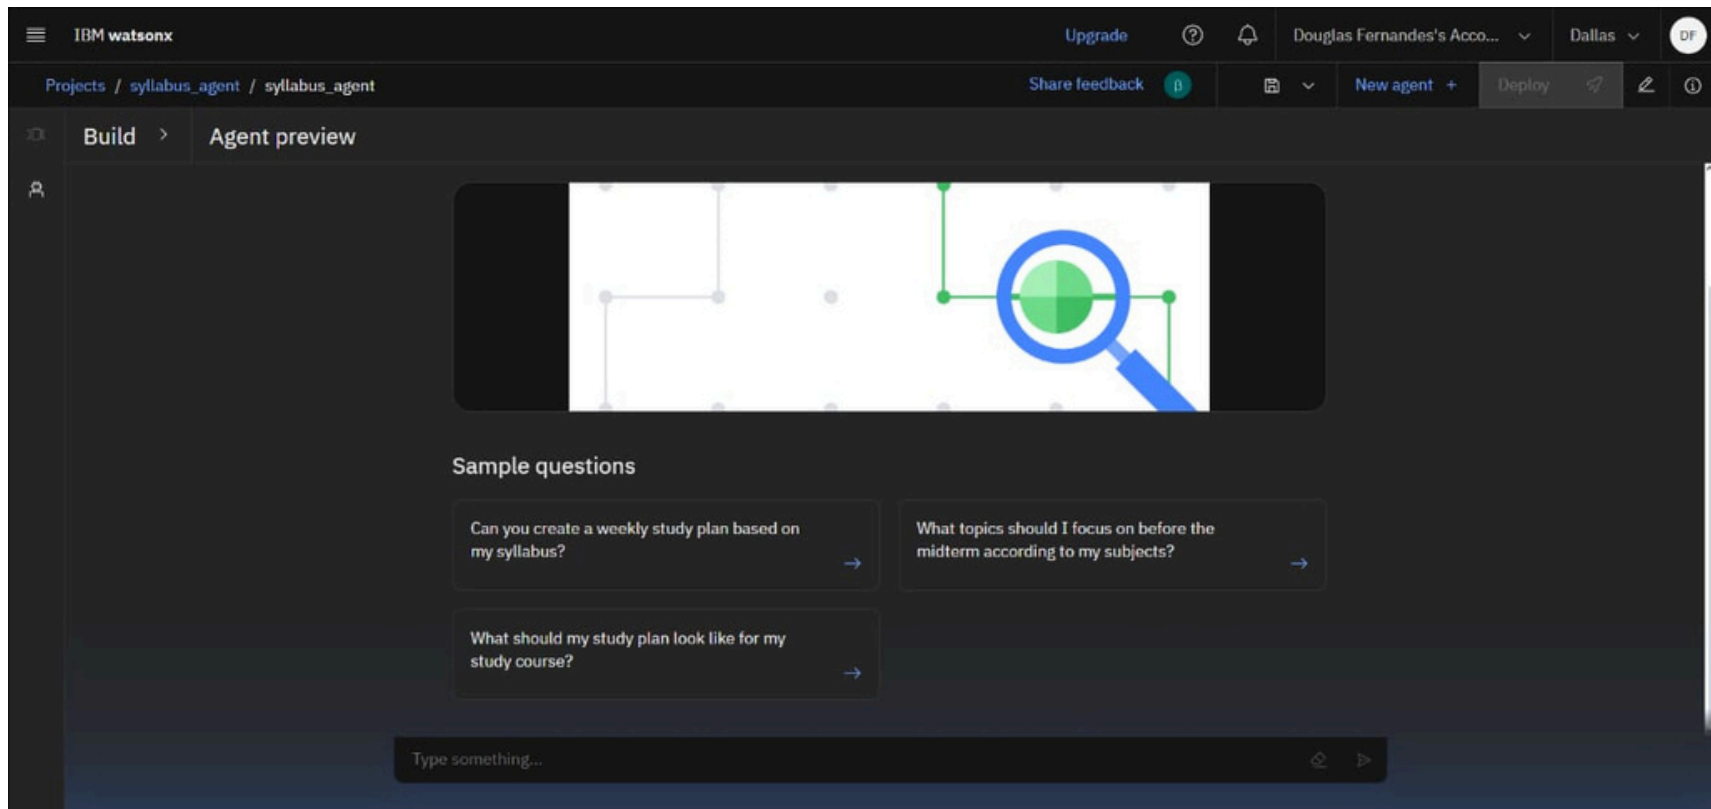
IBM watsonx

Upgrade

Douglas Fernandes's Acco...

Dallas

DF

Projects / syllabus_agent / syllabus_agent

Share feedback

β

New agent +

Deploy

Build > Agent preview

Sample questions

Can you create a weekly study plan based on my syllabus?

What topics should I focus on before the midterm according to my subjects?

What should my study plan look like for my study course?

Type something...